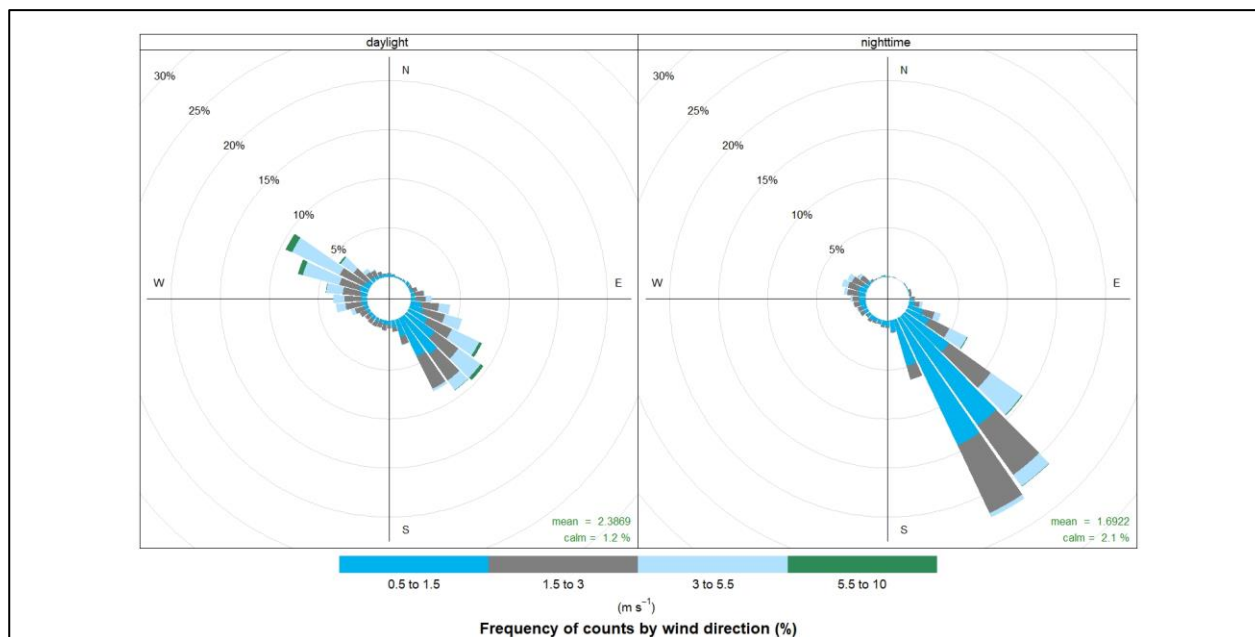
daylight

30%
25%
20%
15%
10%
5%

N
W
E
S

mean = 2.3869
calm = 1.2 %

nighttime

30%
25%
20%
15%
10%
5%

N
W
E
S

mean = 1.6922
calm = 2.1 %

0.5 to 1.5
1.5 to 3
3 to 5.5
5.5 to 10

$(m\ s^{-1})$

Frequency of counts by wind direction (%)